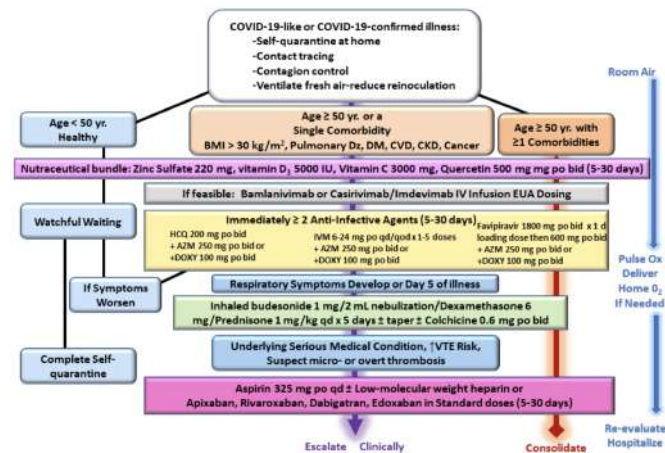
COVID-19-like or COVID-19-confirmed illness:
-Self-quarantine at home
-Contact tracing
-Contagion control
-Ventilate fresh air-reduce reinoculation

Room Air

Age < 50 yr. Healthy

Age ≥ 50 yr. or a Single Comorbidity
BMI > 30 kg/m$^2$, Pulmonary Dz, DM, CVD, CKD, Cancer

Age ≥ 50 yr. with ≥1 Comorbidities

Nutraceutical bundle: Zinc Sulfate 220 mg, vitamin D$_3$ 5000 IU, Vitamin C 3000 mg, Quercetin 500 mg mg po bid (5-30 days)

If feasible: Bamlanivimab or Casirivimab/Imdevimab IV Infusion EUA Dosing

Watchful Waiting

Immediately ≥ 2 Anti-Infective Agents (5-30 days)
HCQ 200 mg po bid
+ AZM 250 mg po bid or
+DOXY 100 mg po bid
IVM 6-24 mg po qd/qod x 1-5 doses
+ AZM 250 mg po bid or
+DOXY 100 mg po bid
Favipiravir 1800 mg po bid x 1 d loading dose then 800 mg po bid
+ AZM 250 mg po bid or
+DOXY 100 mg po bid

If Symptoms Worsen

Pulse Ox
Deliver
Home O$_2$
If Needed

Respiratory Symptoms Develop or Day 5 of illness

Inhaled budesonide 1 mg/2 mL nebulization/Dexamethasone 6 mg/Prednisone 1 mg/kg qd x 5 days ± taper ± Colchicine 0.6 mg po bid

Complete Self-quarantine

Underlying Serious Medical Condition, ↑VTE Risk, Suspect micro- or overt thrombosis

Aspirin 325 mg po qd ± Low-molecular weight heparin or Apixaban, Rivaroxaban, Dabigatran, Edoxaban in Standard doses (5-30 days)

Escalate Clinically

Consolidate

Re-evaluate
Hospitalize